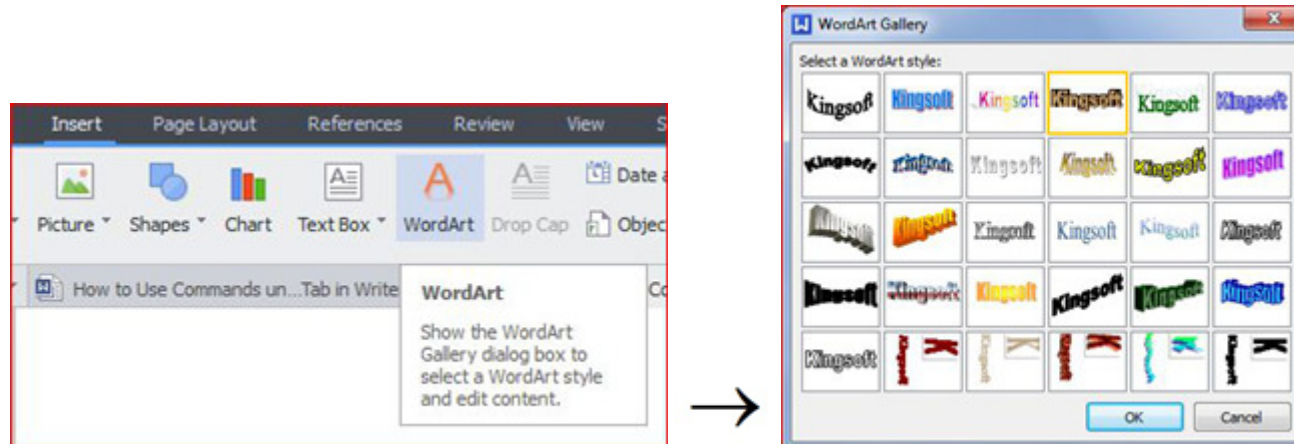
Insert Page Layout References Review View S

Picture Shapes Chart Text Box WordArt Drop Cap Date a Objec

How to Use Commands un...Tab in Write Co

WordArt

Show the WordArt Gallery dialog box to select a WordArt style and edit content.

WordArt Gallery

Select a WordArt style:

| Kingsoft | Kingsoft | Kingsoft | Kingsoft | Kingsoft | Kingsoft |
|---|---|---|---|---|---|
| Kingsoft | Kingsoft | Kingsoft | Kingsoft | Kingsoft | Kingsoft |
| Kingsoft | Kingsoft | Kingsoft | Kingsoft | Kingsoft | Kingsoft |
| Kingsoft | Kingsoft | Kingsoft | Kingsoft | Kingsoft | Kingsoft |
| Kingsoft | Kingsoft K | Kingsoft K | Kingsoft K | K | Kingsoft K |

OK Cancel